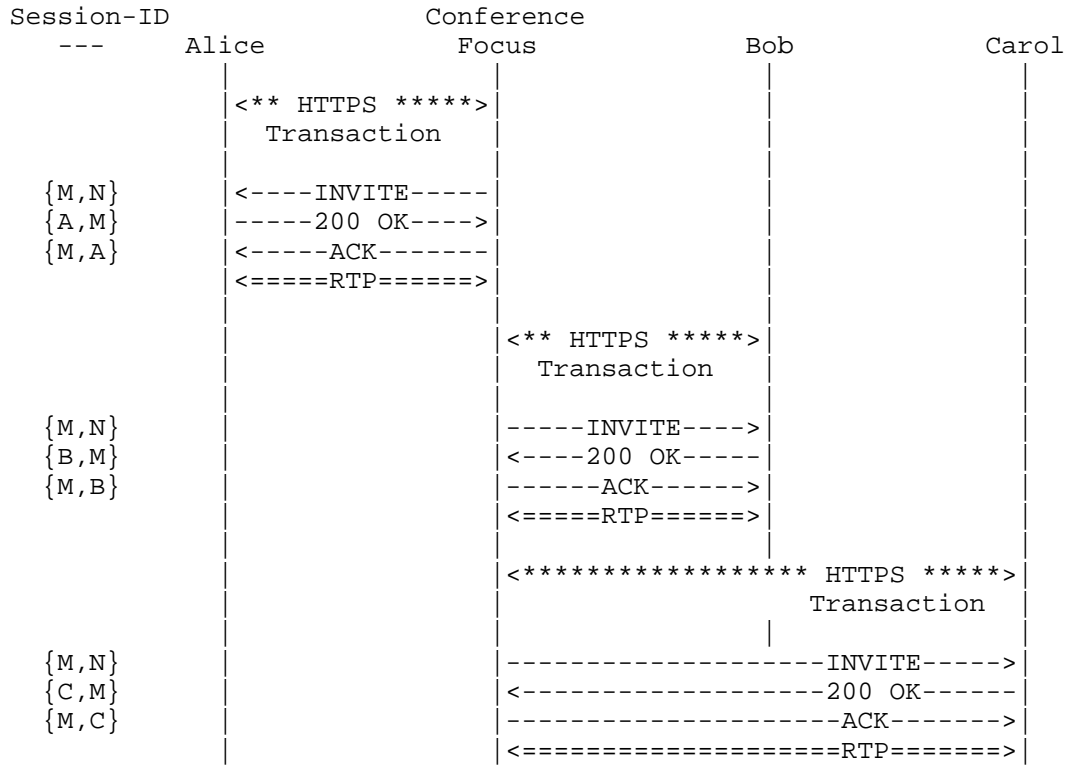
Session-ID Conference
--- Alice Focus Bob Carol

<** HTTPS *****>
Transaction

{M,N} <----INVITE-----
{A,M} -----200 OK---->
{M,A} <-----ACK-------
<=====RTP======>

<** HTTPS *****>
Transaction

{M,N} -----INVITE---->
{B,M} <----200 OK-----
{M,B} ------ACK------>
<=====RTP======>

<***************** HTTPS *****>
Transaction

{M,N} -------------------INVITE----->
{C,M} <------------------200 OK------
{M,C} --------------------ACK------->
<=================RTP======>